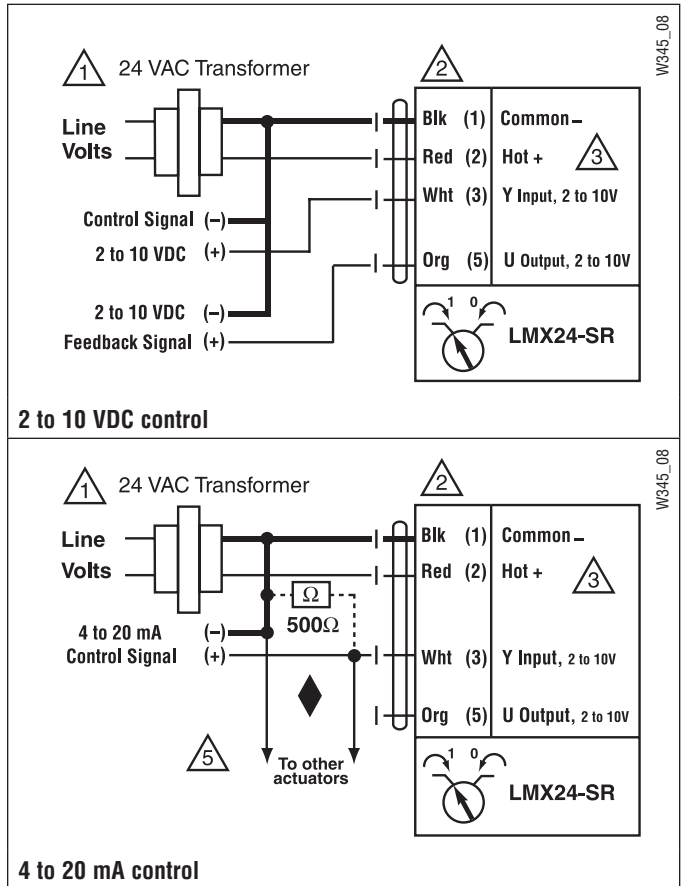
W345_08

1 24 VAC Transformer

2

Line Volts

Blk (1) Common –

Red (2) Hot +

3

Wht (3) Y Input, 2 to 10V

Control Signal (–)

2 to 10 VDC (+)

Org (5) U Output, 2 to 10V

2 to 10 VDC (–)

Feedback Signal (+)

1 0

LMX24-SR

2 to 10 VDC control

W345_08

1 24 VAC Transformer

2

Line Volts

Blk (1) Common –

Red (2) Hot +

3

$\Omega$

$500\Omega$

4 to 20 mA (–)

Control Signal (+)

Wht (3) Y Input, 2 to 10V

Org (5) U Output, 2 to 10V

5

To other actuators

1 0

LMX24-SR

4 to 20 mA control